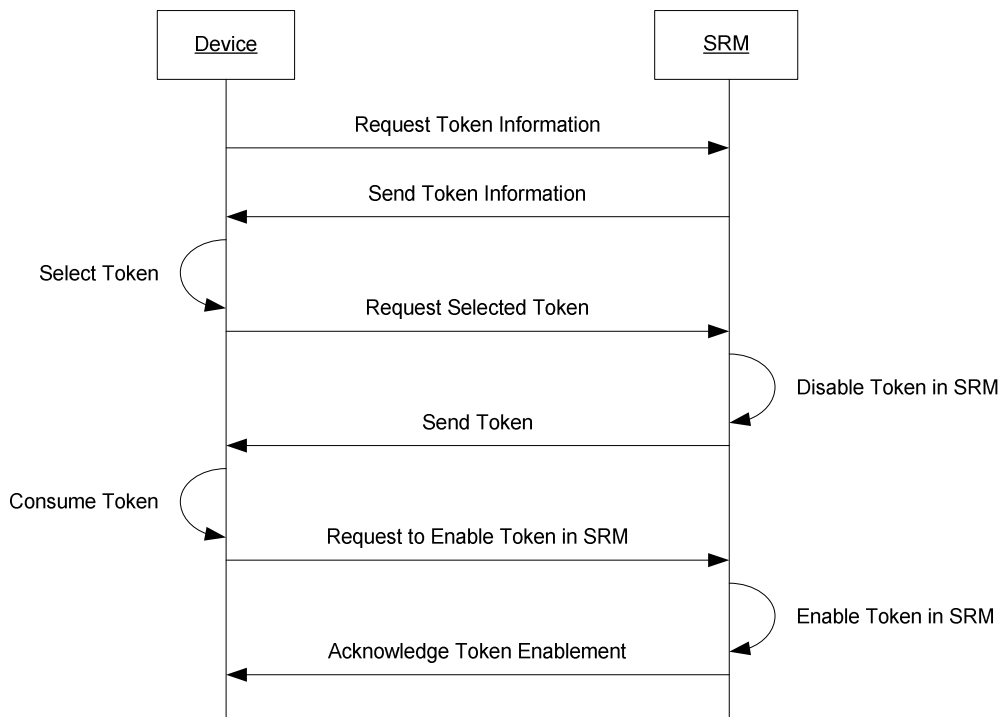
Device

SRM

Request Token Information

Send Token Information

Select Token

Request Selected Token

Disable Token in SRM

Send Token

Consume Token

Request to Enable Token in SRM

Enable Token in SRM

Acknowledge Token Enablement